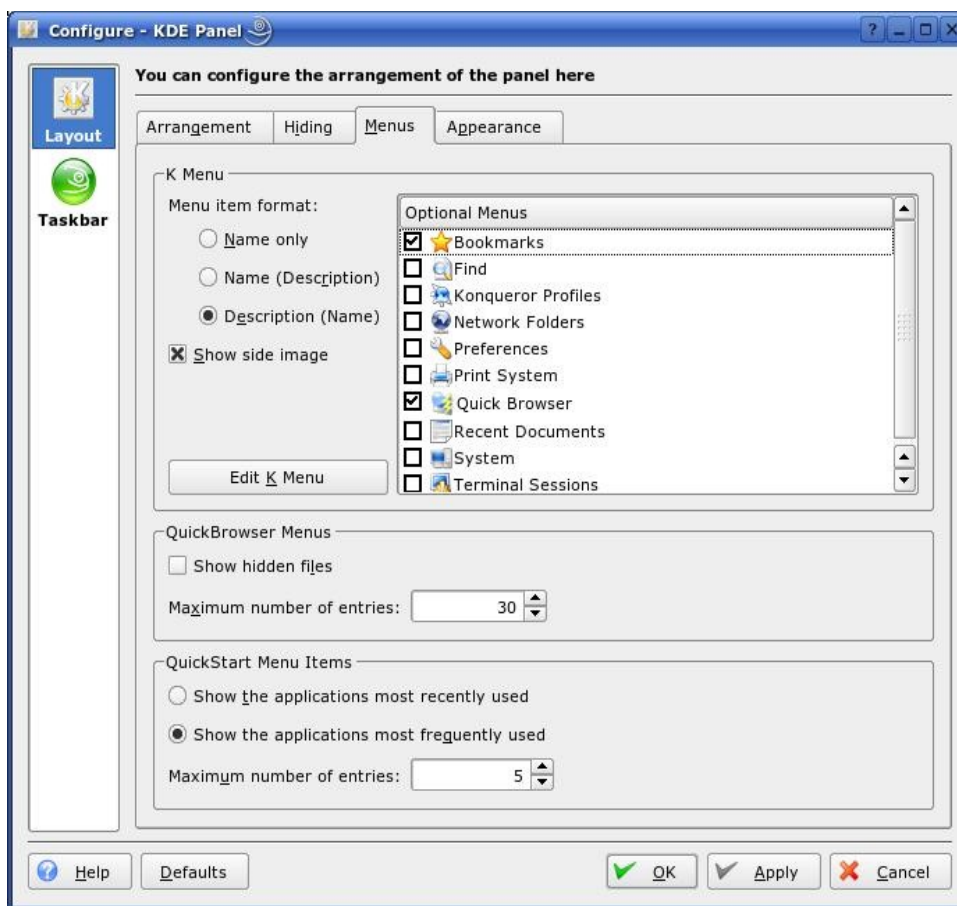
Configure - KDE Panel

?

Layout

Taskbar

You can configure the arrangement of the panel here

Arrangement | Hiding | Menus | Appearance

K Menu

Menu item format:

Name only

Name (Description)

Description (Name)

Show side image

Edit K Menu

Optional Menus

Bookmarks

Find

Konqueror Profiles

Network Folders

Preferences

Print System

Quick Browser

Recent Documents

System

Terminal Sessions

QuickBrowser Menus

Show hidden files

Maximum number of entries: 30

QuickStart Menu Items

Show the applications most recently used

Show the applications most frequently used

Maximum number of entries: 5

Help

Defaults

OK

Apply

Cancel